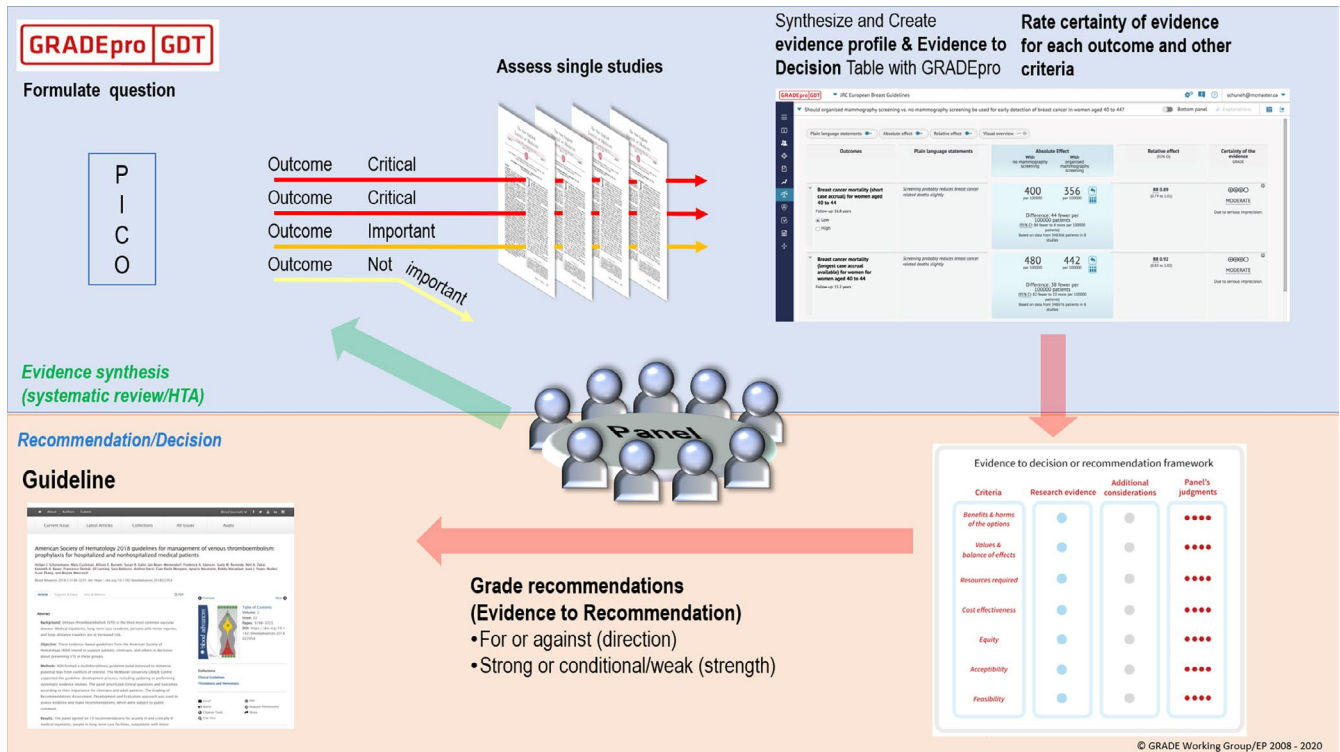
GRADEpro GDT

Formulate question

P
I
C
O

Assess single studies

Outcome Critical
Outcome Critical
Outcome Important
Outcome Not important

Synthesize and Create **evidence profile & Evidence to Decision** Table with GRADEpro

**Rate certainty of evidence for each outcome and other criteria**

GRADEpro GDT JRC European Breast Guidelines schuneh@mcmaster.ca

Should organized mammography screening vs. no mammography screening be used for early detection of breast cancer in women aged 40 to 44?

Bottom panel Explanations

Plain language statements Absolute effect Relative effect Visual overview

| Outcomes | Plain language statements | Absolute Effect With no mammography screening | With organized mammography screening | Relative effect (95% CI) | Certainty of the evidence GRADE |
|---|---|---|---|---|---|
| Breast cancer mortality (short case accrual) for women aged 40 to 44 Follow up: 14.8 years Low High | Screening probably reduces breast cancer related deaths slightly | 400 per 100000 | 356 per 100000 Difference: 44 fewer per 100000 patients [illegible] Based on data from 348,936 patients in 4 studies | RR 0.89 (0.79 to 1.01) | ⊕⊕⊕◯ MODERATE Due to serious imprecision |
| Breast cancer mortality (longest case accrual available) for women for women aged 40 to 44 Follow up: 13.2 years | Screening probably reduces breast cancer related deaths slightly | 480 per 100000 | 442 per 100000 Difference: 38 fewer per 100000 patients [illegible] Based on data from 348,936 patients in 4 studies | RR 0.92 (0.83 to 1.02) | ⊕⊕⊕◯ MODERATE Due to serious imprecision |

Evidence synthesis (systematic review/HTA)

Recommendation/Decision

Panel

Guideline

Current Issue Latest Articles Collections All Issues Alerts

American Society of Hematology 2018 guidelines for management of venous thromboembolism: prophylaxis for hospitalized and nonhospitalized medical patients

Abstract

blood advances

Table of Contents

Grade recommendations (Evidence to Recommendation)
•For or against (direction)
•Strong or conditional/weak (strength)

Evidence to decision or recommendation framework

| Criteria | Research evidence | Additional considerations | Panel's judgments |
|---|---|---|---|
| Benefits & harms of the options | | | |
| Values & balance of effects | | | |
| Resources required | | | |
| Cost effectiveness | | | |
| Equity | | | |
| Acceptability | | | |
| Feasibility | | | |

© GRADE Working Group/EP 2008 - 2020